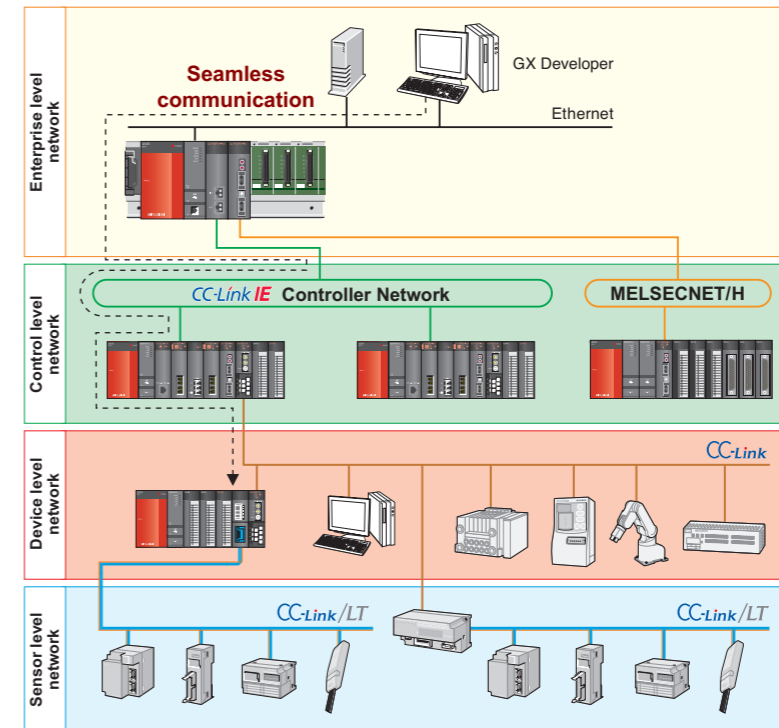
Enterprise level network

Seamless communication

GX Developer

Ethernet

Control level network

CC-Link IE Controller Network

MELSECNET/H

Device level network

CC-Link

Sensor level network

CC-Link/LT

CC-Link/LT